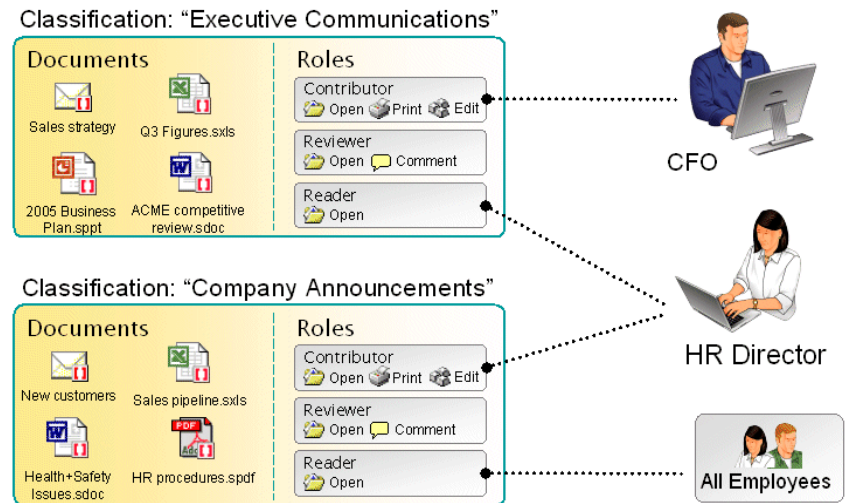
Classification: “Executive Communications”

Documents

Sales strategy

Q3 Figures.sxls

2005 Business Plan.sppt

ACME competitive review.sdoc

Roles

Contributor
Open Print Edit

Reviewer
Open Comment

Reader
Open

CFO

Classification: “Company Announcements”

Documents

New customers

Sales pipeline.sxls

Health+Safety Issues.sdoc

PDF

HR procedures.spdf

Roles

Contributor
Open Print Edit

Reviewer
Open Comment

Reader
Open

HR Director

All Employees